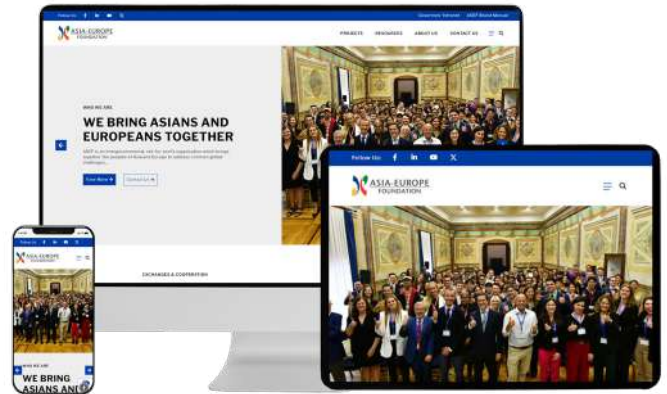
Follow Us: f in

Governors' Website ASEF Brand Manual

ASIA-EUROPE FOUNDATION

PROJECTS RESOURCES ABOUT US CONTACT US

WHO WE ARE

WE BRING ASIANS AND EUROPEANS TOGETHER

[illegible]

View More Contact Us

EXCHANGES & COOPERATION

Follow Us: f in X

ASIA-EUROPE FOUNDATION

Follow Us

ASIA-EUROPE FOUNDATION

WHO WE ARE

WE BRING ASIANS AN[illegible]